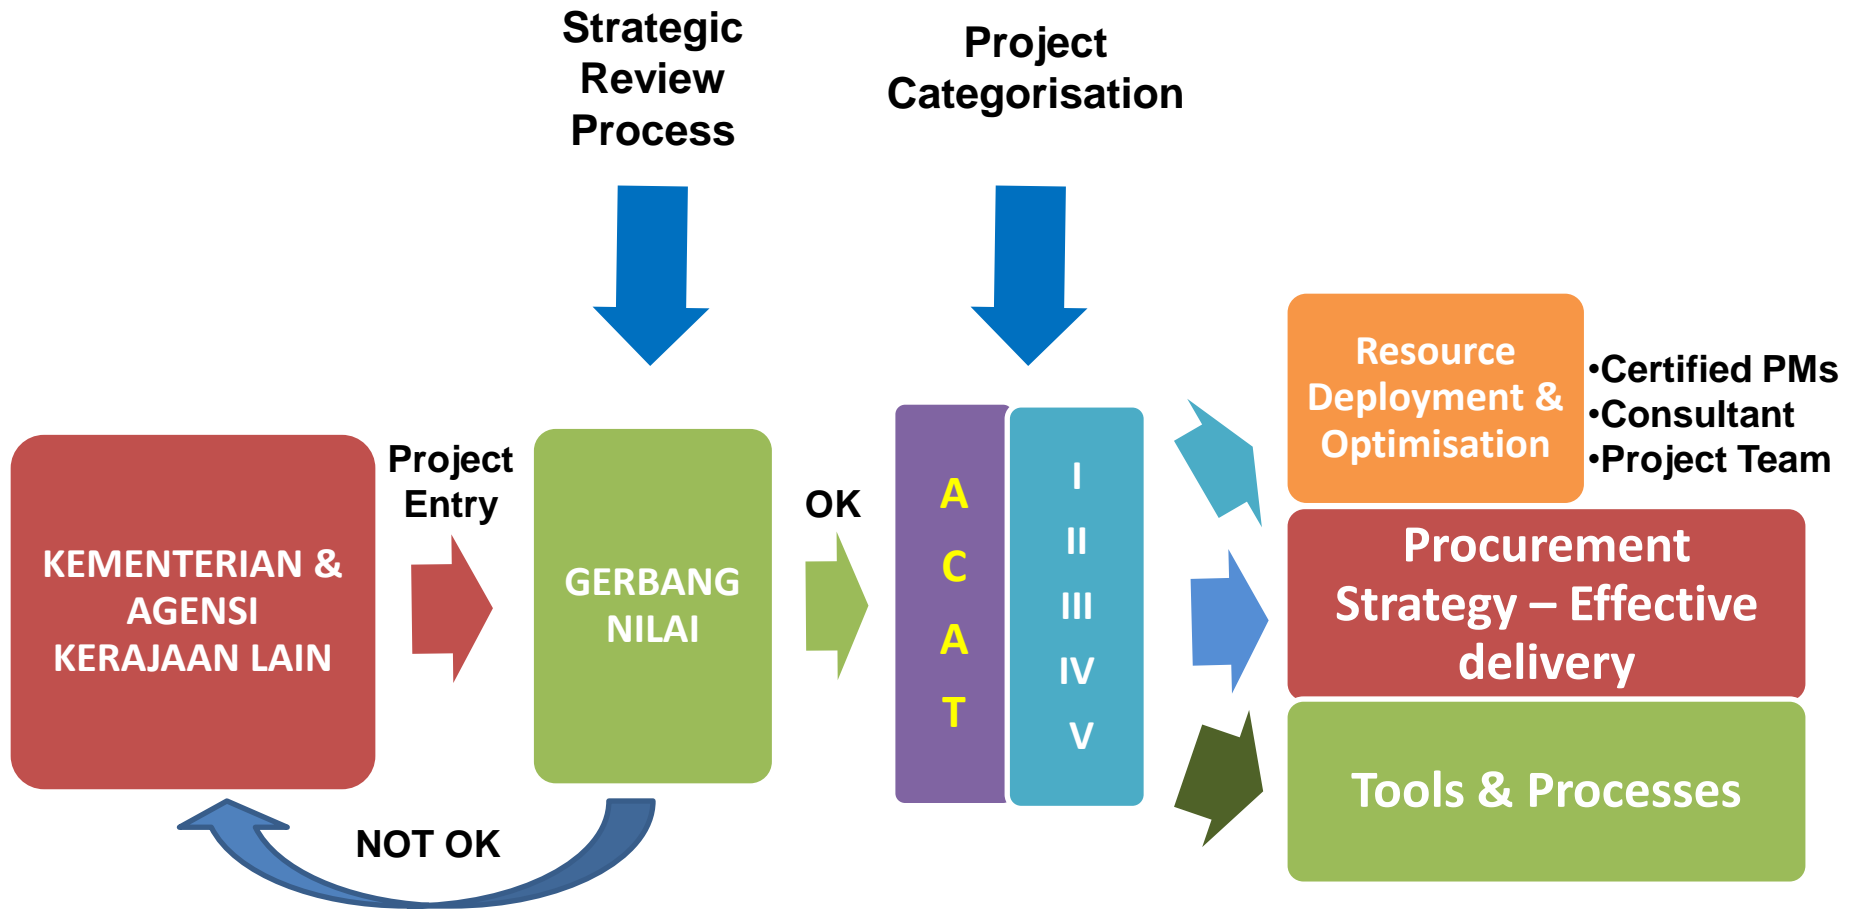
Strategic Review Process

Project Categorisation

KEMENTERIAN & AGENSI KERAJAAN LAIN

Project Entry

GERBANG NILAI

OK

NOT OK

A
C
A
T

I
II
III
IV
V

Resource Deployment & Optimisation

•Certified PMs
•Consultant
•Project Team

Procurement Strategy – Effective delivery

Tools & Processes